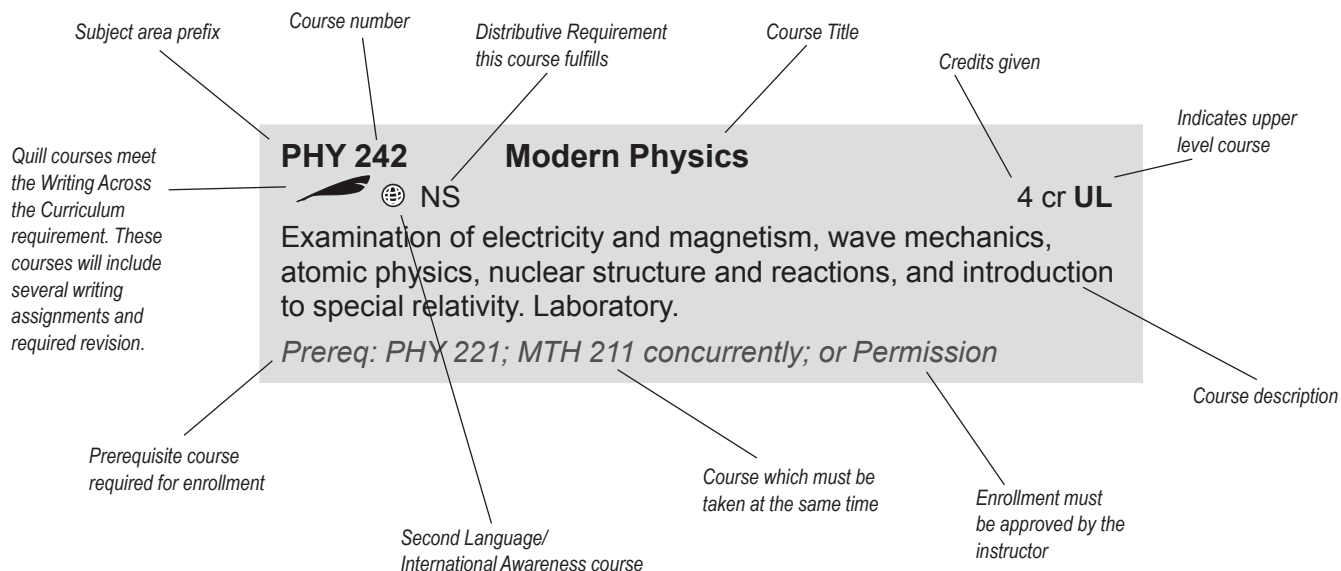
Subject area prefix

Course number

Distributive Requirement this course fulfills

Course Title

Credits given

Indicates upper level course

Quill courses meet the Writing Across the Curriculum requirement. These courses will include several writing assignments and required revision.

**PHY 242** **Modern Physics**

NS 4 cr **UL**

Examination of electricity and magnetism, wave mechanics, atomic physics, nuclear structure and reactions, and introduction to special relativity. Laboratory.

*Prereq: PHY 221; MTH 211 concurrently; or Permission*

Course description

Prerequisite course required for enrollment

Course which must be taken at the same time

Enrollment must be approved by the instructor

Second Language/ International Awareness course